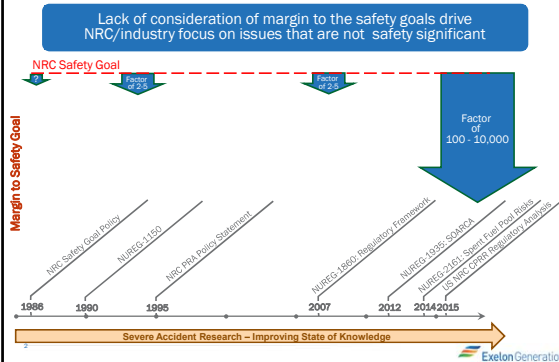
Lack of consideration of margin to the safety goals drive NRC/industry focus on issues that are not safety significant

NRC Safety Goal

?

Factor of 2-5

Factor of 2-5

Factor of 100 - 10,000

Margin to Safety Goal

NRC Safety Goal Policy

NUREG-1150

NRC PRA Policy Statement

NUREG-1860: Regulatory Framework

NUREG-1935: SOARCA

NUREG-2161: Spent Fuel Pool Risks

US NRC CPRR Regulatory Analysis

1986

1990

1995

2007

2012

2014

2015

Severe Accident Research – Improving State of Knowledge

2

Exelon Generatio